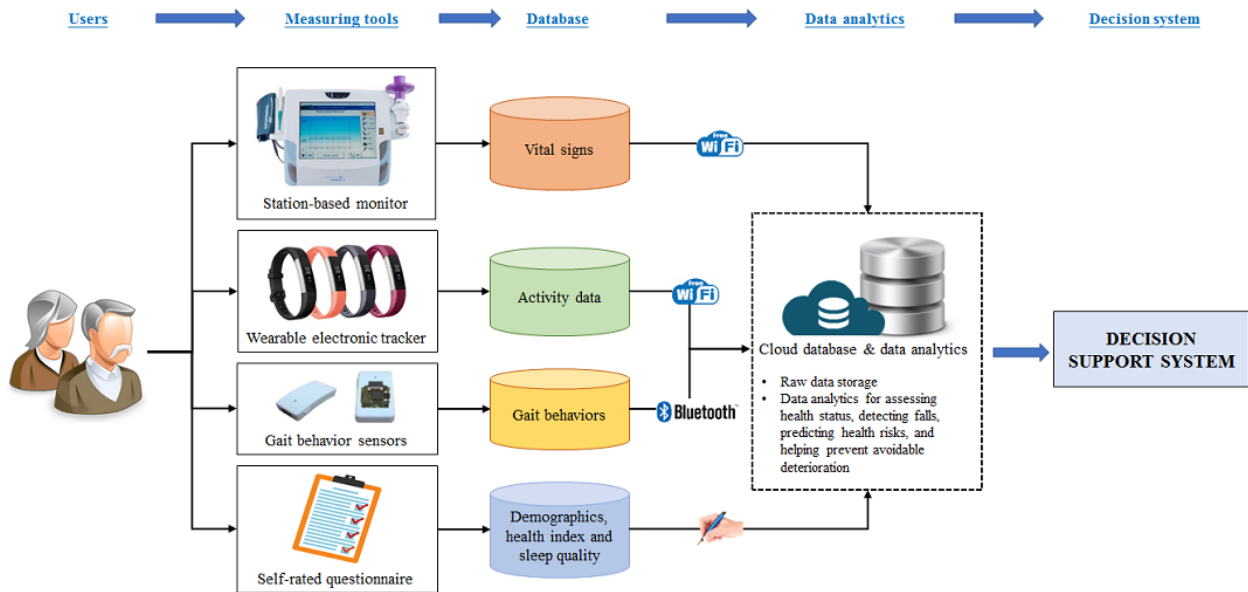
Users Measuring tools Database Data analytics Decision system

Station-based monitor

Vital signs

Free WiFi

Wearable electronic tracker

Activity data

Free WiFi

Gait behavior sensors

Gait behaviors

Bluetooth

Self-rated questionnaire

Demographics, health index and sleep quality

Cloud database & data analytics

- Raw data storage
- Data analytics for assessing health status, detecting falls, predicting health risks, and helping prevent avoidable deterioration

DECISION SUPPORT SYSTEM